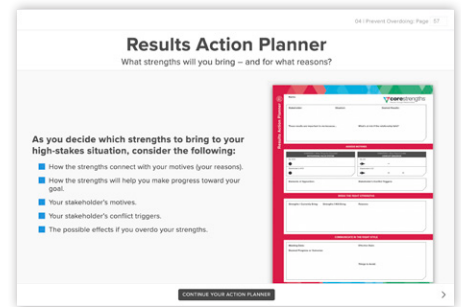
04 | Prevent Overdoing: Page 37

Results Action Planner

What strengths will you bring – and for what reasons?

As you decide which strengths to bring to your high-stakes situation, consider the following:

How the strengths connect with your motives (your reasons).

How the strengths will help you make progress toward your goal.

Your stakeholder's motives.

Your stakeholder's conflict triggers.

The possible effects if you overdo your strengths.

Results Action Planner

corestrengths

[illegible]

CONTINUE YOUR ACTION PLANNER